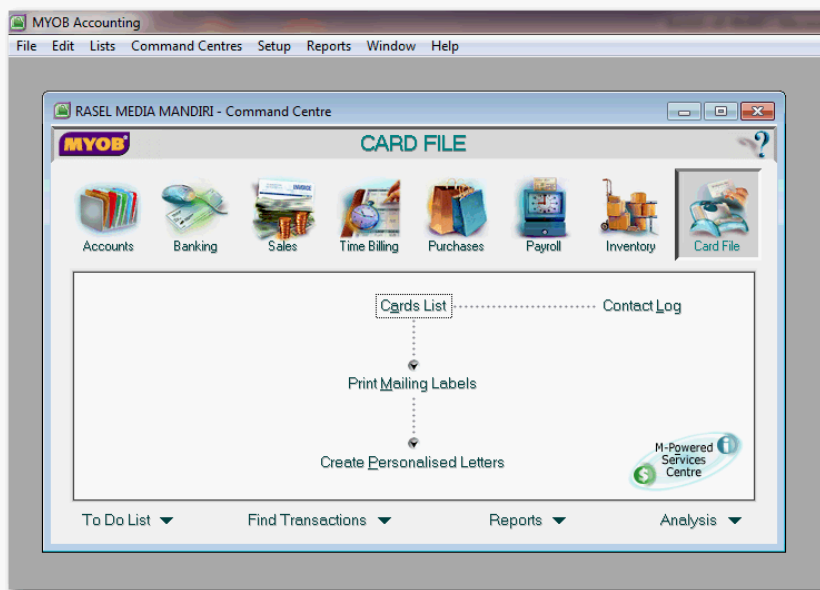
MYOB Accounting

File Edit Lists Command Centres Setup Reports Window Help

RASEL MEDIA MANDIRI - Command Centre

MYOB

CARD FILE

?

Accounts Banking Sales Time Billing Purchases Payroll Inventory Card File

Cards List

Contact Log

Print Mailing Labels

Create Personalised Letters

M-Powered Services Centre

To Do List Find Transactions Reports Analysis